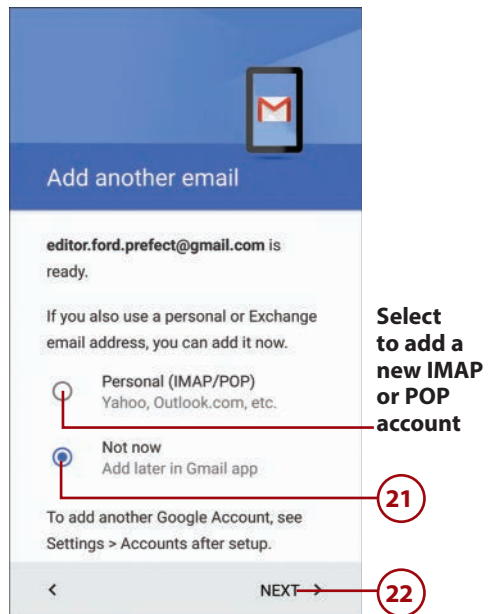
Add another email

editor.ford.prefect@gmail.com is ready.

If you also use a personal or Exchange email address, you can add it now.

Personal (IMAP/POP)
Yahoo, Outlook.com, etc.

Not now
Add later in Gmail app

To add another Google Account, see Settings > Accounts after setup.

<

NEXT >

Select to add a new IMAP or POP account

21

22